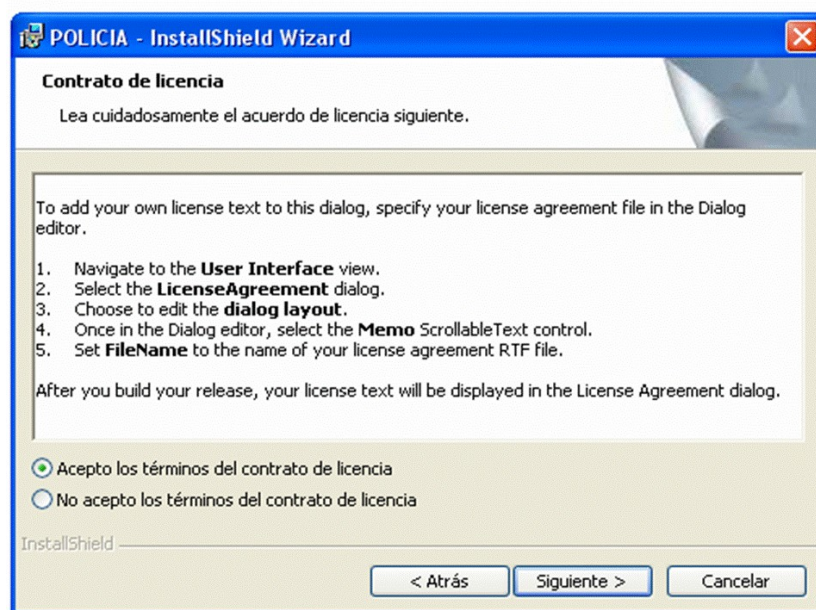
POLICIA - InstallShield Wizard

Contrato de licencia

Lea cuidadosamente el acuerdo de licencia siguiente.

To add your own license text to this dialog, specify your license agreement file in the Dialog editor.

1. Navigate to the **User Interface** view.
2. Select the **LicenseAgreement** dialog.
3. Choose to edit the **dialog layout**.
4. Once in the Dialog editor, select the **Memo** ScrollableText control.
5. Set **FileName** to the name of your license agreement RTF file.

After you build your release, your license text will be displayed in the License Agreement dialog.

Acepto los términos del contrato de licencia

No acepto los términos del contrato de licencia

InstallShield

< Atrás | Siguiente > | Cancelar